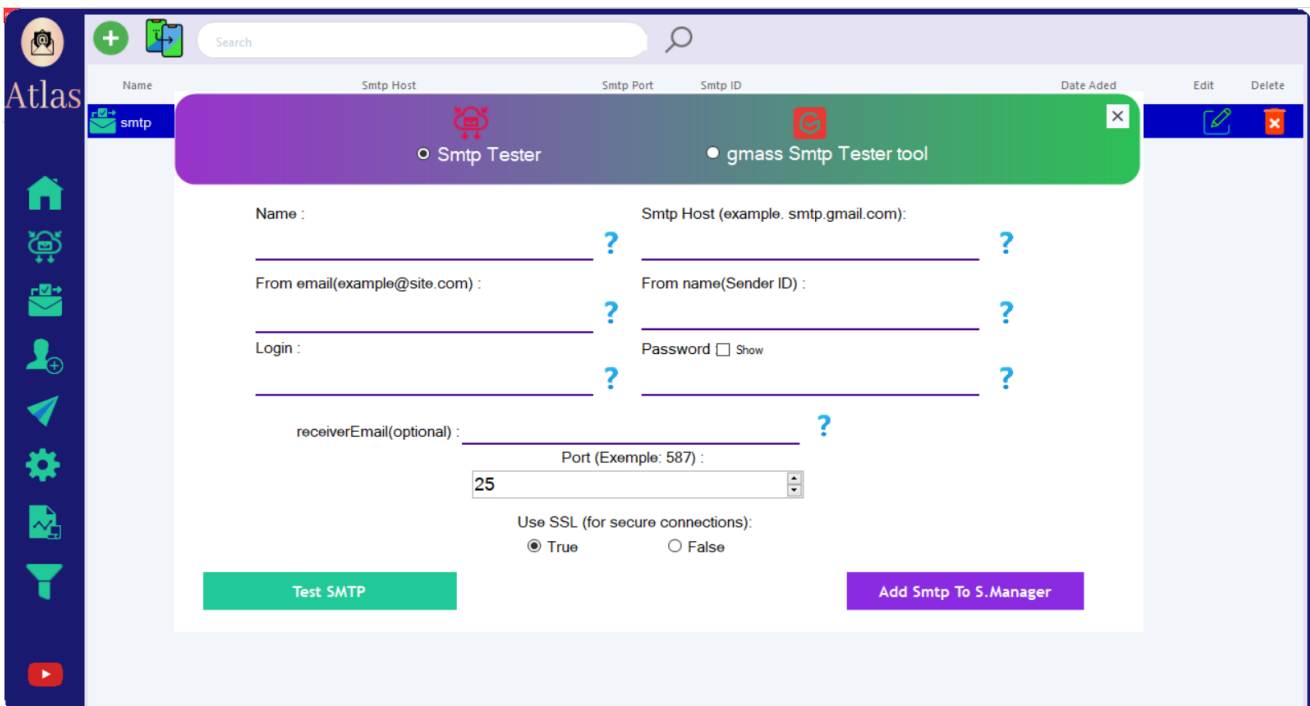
Atlas

Search

| Name | Smtp Host | Smtp Port | Smtp ID | Date Aded | Edit | Delete |
|---|---|---|---|---|---|---|
| smtp | | | | | | |

Smtp Tester

gmass Smtp Tester tool

Name :

?

Smtp Host (example. smtp.gmail.com):

?

From email(example@site.com) :

?

From name(Sender ID) :

?

Login :

?

Password Show

?

receiverEmail(optional) :

?

Port (Exemple: 587) :

25

Use SSL (for secure connections):

True

False

Test SMTP

Add Smtp To S.Manager